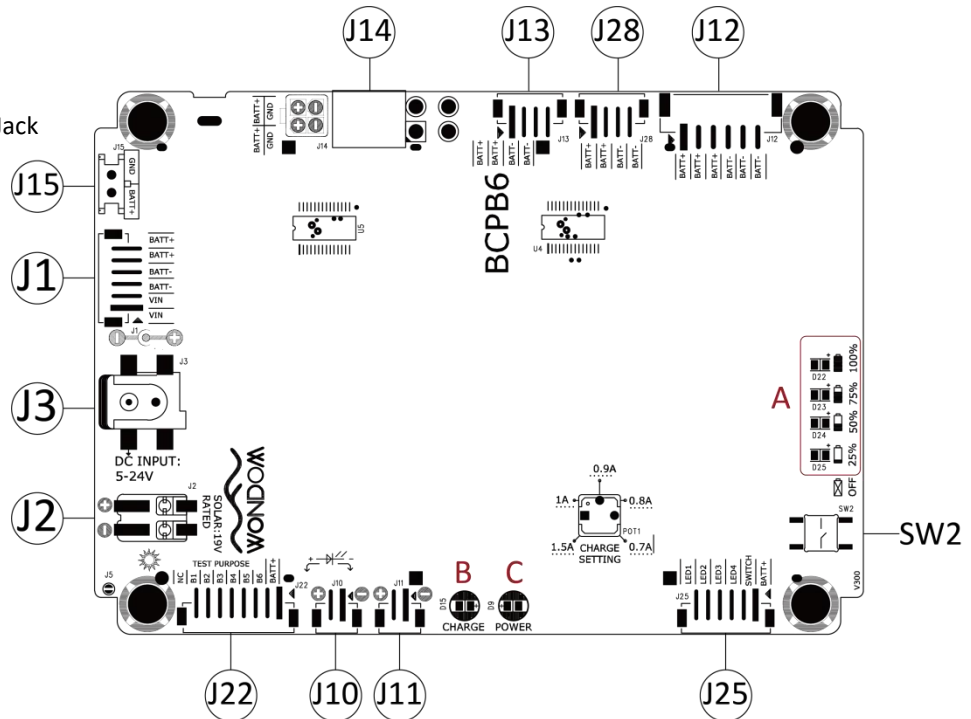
J14
J13
J28
J12
Jack
J15
GND
BATT+
BATT+ BATT+ GND
GND
J14
BATT+
BATT+
BATT-
BATT-
J13
BATT+
BATT+
BATT-
BATT-
J28
BATT+
BATT+
BATT+
BATT-
BATT-
BATT-
J12
BCPB6
U5
U4
J1
BATT+
BATT+
BATT-
BATT-
VIN
VIN
J1
J3
J3
DC INPUT:
5-24V
WONDOM
SOLAR:19V RATED
J2
J2
A
D22 100%
D23 75%
D24 50%
D25 25%
OFF
SW2
SW2
0.9A
1A
0.8A
POT1
1.5A
CHARGE SETTING
0.7A
J5
TEST PURPOSE
NC B1 B2 B3 B4 B5 B6 BATT+
J22
J10
J11
B
C
D15
CHARGE
D9
POWER
LED1 LED2 LED3 LED4 SWITCH BATT+
J25
V300
J22
J10
J11
J25